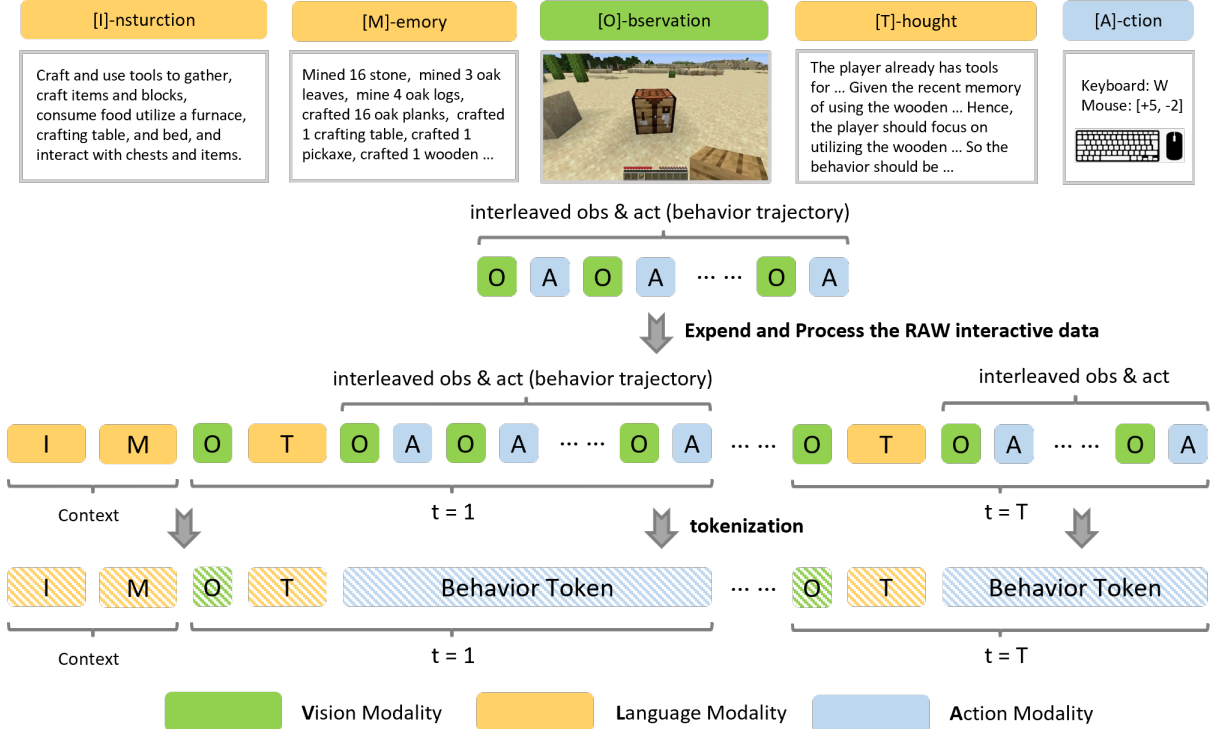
[I]-nsturction

Craft and use tools to gather, craft items and blocks, consume food utilize a furnace, crafting table, and bed, and interact with chests and items.

[M]-emory

Mined 16 stone, mined 3 oak leaves, mine 4 oak logs, crafted 16 oak planks, crafted 1 crafting table, crafted 1 pickaxe, crafted 1 wooden ...

[O]-bservation

[T]-hought

The player already has tools for ... Given the recent memory of using the wooden ... Hence, the player should focus on utilizing the wooden ... So the behavior should be ...

[A]-ction

Keyboard: W
Mouse: [+5, -2]

interleaved obs & act (behavior trajectory)

O A O A ··· ··· O A

Expend and Process the RAW interactive data

interleaved obs & act (behavior trajectory)

interleaved obs & act

I M O T O A O A ··· ··· O A ··· ··· O T O A ··· ··· O A

Context

t = 1

t = T

tokenization

I M O T Behavior Token ··· ··· O T Behavior Token

Context

t = 1

t = T

Vision Modality Language Modality Action Modality